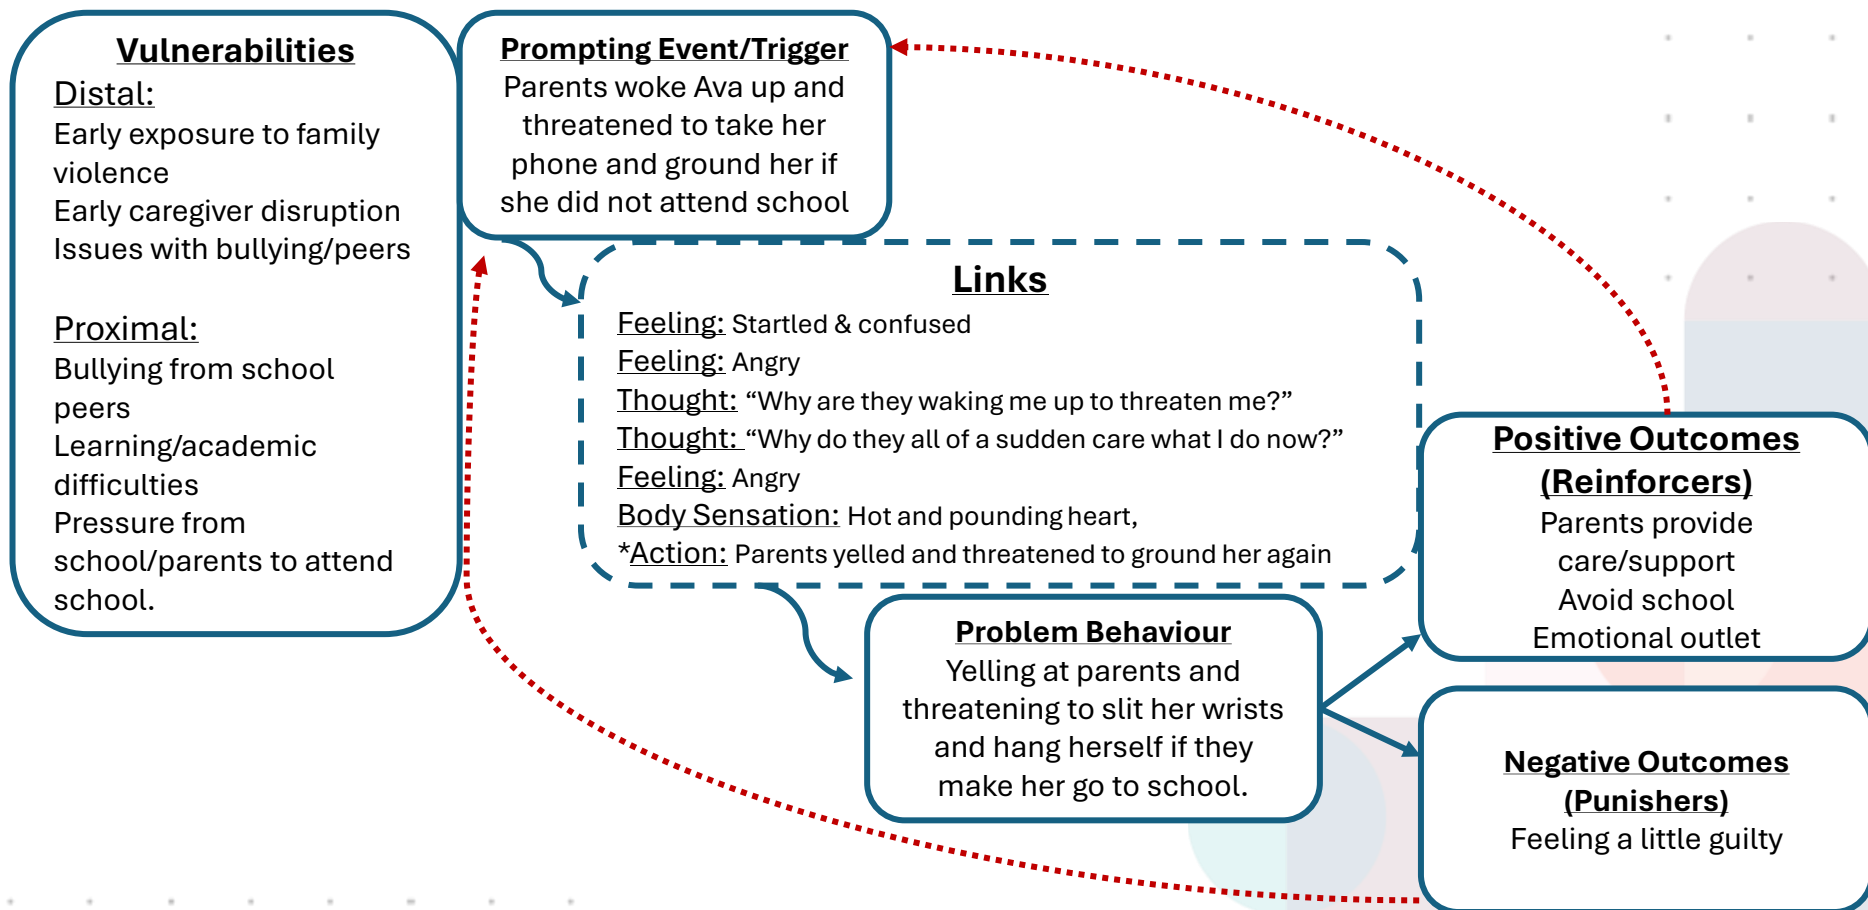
Vulnerabilities
Distal:
Early exposure to family violence
Early caregiver disruption
Issues with bullying/peers

Proximal:
Bullying from school peers
Learning/academic difficulties
Pressure from school/parents to attend school.

Prompting Event/Trigger
Parents woke Ava up and threatened to take her phone and ground her if she did not attend school

Links
Feeling: Startled & confused
Feeling: Angry
Thought: "Why are they waking me up to threaten me?"
Thought: "Why do they all of a sudden care what I do now?"
Feeling: Angry
Body Sensation: Hot and pounding heart,
*Action: Parents yelled and threatened to ground her again

Positive Outcomes (Reinforcers)
Parents provide care/support
Avoid school
Emotional outlet

Problem Behaviour
Yelling at parents and threatening to slit her wrists and hang herself if they make her go to school.

Negative Outcomes (Punishers)
Feeling a little guilty